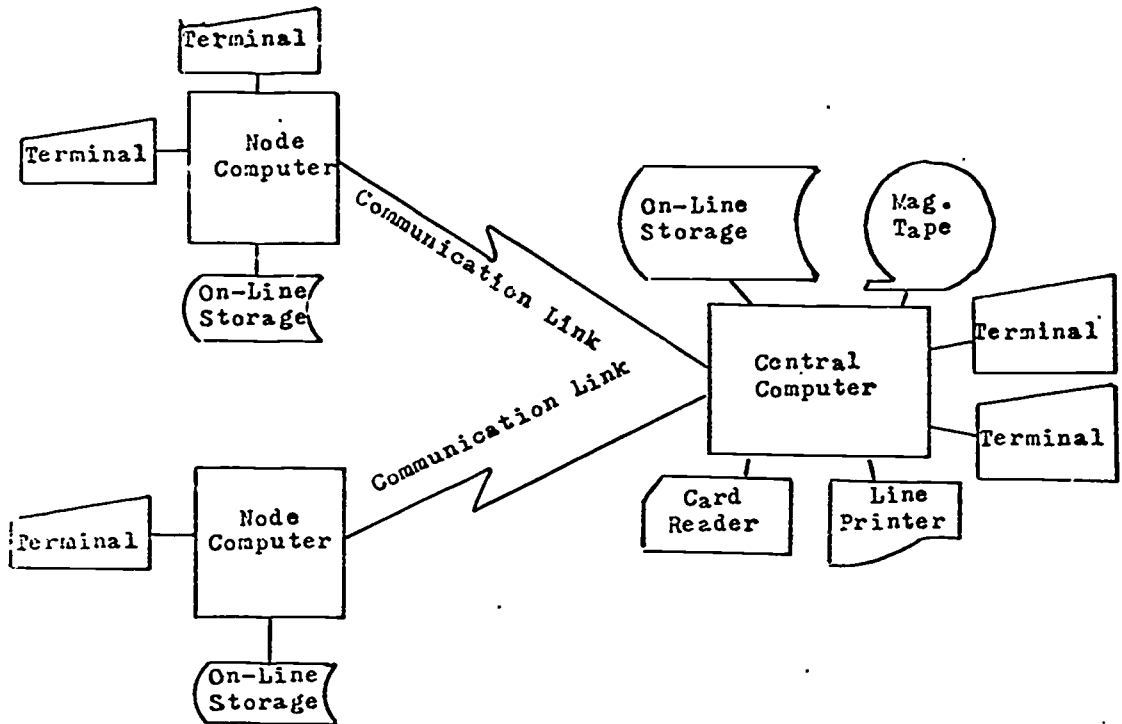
Terminal

Terminal

Node Computer

On-Line Storage

Communication Link

Communication Link

On-Line Storage

Mag. Tape

Central Computer

Terminal

Terminal

Card Reader

Line Printer

Terminal

Node Computer

On-Line Storage